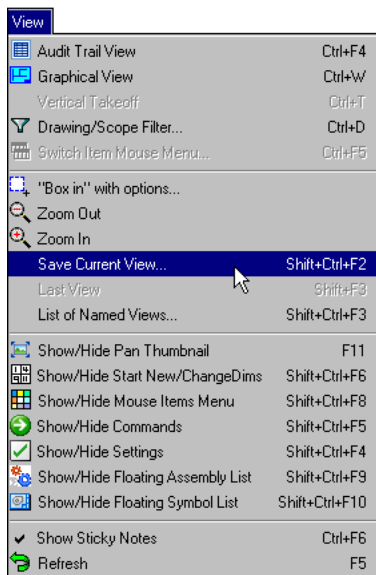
View

Audit Trail View Ctrl+F4
Graphical View Ctrl+W
Vertical Takeoff Ctrl+T
Drawing/Scope Filter... Ctrl+D
Switch Item Mouse Menu... Ctrl+F5

"Box in" with options...
Zoom Out
Zoom In
Save Current View... Shift+Ctrl+F2
Last View Shift+F3
List of Named Views... Shift+Ctrl+F3

Show/Hide Pan Thumbnail F11
Show/Hide Start New/ChangeDims Shift+Ctrl+F6
Show/Hide Mouse Items Menu Shift+Ctrl+F8
Show/Hide Commands Shift+Ctrl+F5
Show/Hide Settings Shift+Ctrl+F4
Show/Hide Floating Assembly List Shift+Ctrl+F9
Show/Hide Floating Symbol List Shift+Ctrl+F10

Show Sticky Notes Ctrl+F6
Refresh F5